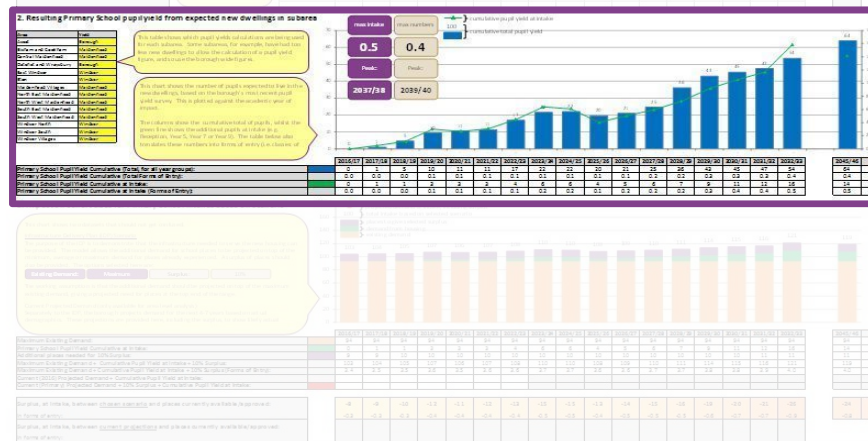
2. Resulting Primary School pupil yield from expected new dwellings in subarea

| Area | Yield |
|---|---|
| Ascot | Borough |
| Bisham and Cookham | Maidenhead |
| Central Maidenhead | Maidenhead |
| Datchet and Wraysbury | Borough |
| Eton | Windsor |
| Maidenhead Villages | Maidenhead |
| North West Maidenhead | Maidenhead |
| South West Maidenhead | Maidenhead |
| South East Maidenhead | Maidenhead |
| Windsor North | Windsor |
| Windsor South | Windsor |
| Windsor Villages | Windsor |

This table shows which pupil yield calculations are being used for each subarea. Some subareas, for example, have had too few new dwellings to allow the calculation of a pupil yield figure, and so use the borough-wide figure.

This chart shows the number of pupils expected to live in the new dwellings, based on the borough's most recent pupil yield survey. This is plotted against the academic year of impact.

The columns show the cumulative total of pupils, whilst the green line shows the additional pupils at intake (e.g. Reception, Year 3, Year 7 or Year 9). The table below also translates these numbers into forms of entry (i.e. classes of

max intake | max numbers
0.5 | 0.4
Peak: | Peak:
2037/38 | 2039/40

cumulative pupil yield at intake
cumulative total pupil yield
100

| | 2016/17 | 2017/18 | 2018/19 | 2019/20 | 2020/21 | 2021/22 | 2022/23 | 2023/24 | 2024/25 | 2025/26 | 2026/27 | 2027/28 | 2028/29 | 2029/30 | 2030/31 | 2031/32 | 2032/33 | 2045/46 |
|---|---|---|---|---|---|---|---|---|---|---|---|---|---|---|---|---|---|---|
| Primary School Pupil Yield Cumulative (Total, for all year groups): | 0 | 1 | 5 | 10 | 11 | 11 | 17 | 22 | 22 | 20 | 21 | 25 | 36 | 43 | 45 | 47 | 54 | 64 |
| Primary School Pupil Yield Cumulative (Total Forms of Entry): | 0.0 | 0.0 | 0.0 | 0.1 | 0.1 | 0.1 | 0.1 | 0.1 | 0.1 | 0.1 | 0.1 | 0.2 | 0.2 | 0.3 | 0.3 | 0.4 | 0.4 | 0.4 |
| Primary School Pupil Yield Cumulative at Intake: | 0 | 1 | 1 | 3 | 3 | 3 | 4 | 6 | 6 | 4 | 5 | 6 | 7 | 9 | 11 | 12 | 16 | 14 |
| Primary School Pupil Yield Cumulative at Intake (Forms of Entry): | 0.0 | 0.0 | 0.0 | 0.1 | 0.1 | 0.1 | 0.1 | 0.2 | 0.2 | 0.1 | 0.2 | 0.2 | 0.2 | 0.3 | 0.4 | 0.4 | 0.5 | 0.5 |